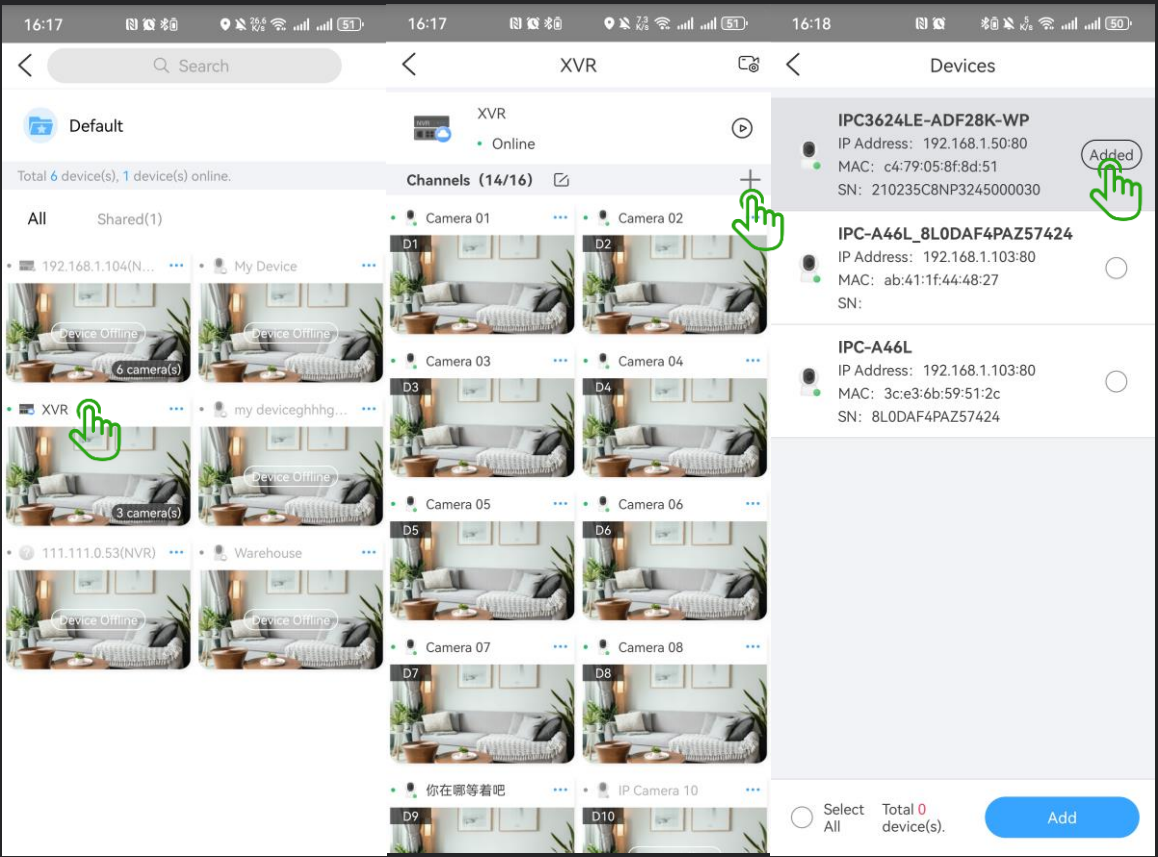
16:17 51

Search

Default

Total 6 device(s), 1 device(s) online.

All Shared(1)

192.168.1.104(N... ···
Device Offline
6 camera(s)

My Device ···
Device Offline

XVR ···
3 camera(s)

my deviceghhhg... ···
Device Offline

111.111.0.53(NVR) ···
Device Offline

Warehouse ···
Device Offline

16:17 51

XVR

XVR
Online

Channels (14/16)

Camera 01 ···
D1
Camera 02 ···
D2
Camera 03 ···
D3
Camera 04 ···
D4
Camera 05 ···
D5
Camera 06 ···
D6
Camera 07 ···
D7
Camera 08 ···
D8
你在哪等着吧 ···
D9
IP Camera 10 ···
D10

16:18 50

Devices

IPC3624LE-ADF28K-WP
IP Address: 192.168.1.50:80
MAC: c4:79:05:8f:8d:51
SN: 210235C8NP3245000030
Added

IPC-A46L_8L0DAF4PAZ57424
IP Address: 192.168.1.103:80
MAC: ab:41:1f:44:48:27
SN:

IPC-A46L
IP Address: 192.168.1.103:80
MAC: 3c:e3:6b:59:51:2c
SN: 8L0DAF4PAZ57424

Select All
Total 0 device(s).
Add